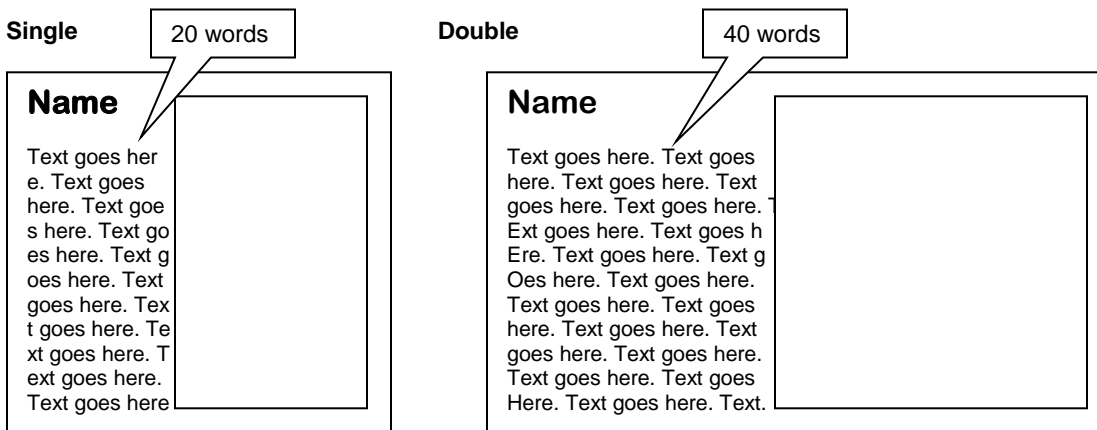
Single

20 words

Name

Text goes her e. Text goes here. Text goe s here. Text go es here. Text g oes here. Text goes here. Tex t goes here. Te xt goes here. T ext goes here. Text goes here

Double

40 words

Name

Text goes here. Text goes here. Text goes here. Text goes here. Text goes here. T Ext goes here. Text goes h Ere. Text goes here. Text g Oes here. Text goes here. Text goes here. Text goes here. Text goes here. Text goes here. Text goes here. Text goes here. Text goes Here. Text goes here. Text.